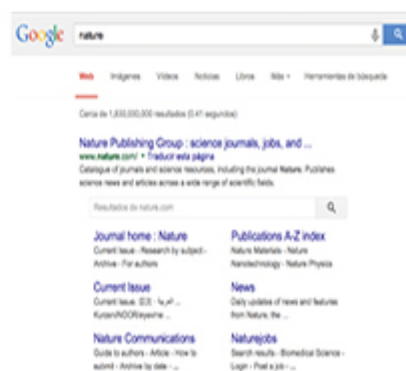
Google nature

Web Imágenes Videos Noticias Libros Más ▾ Herramientas de búsqueda

Cerca de 1,630,000,000 resultados (0.41 segundos)

Nature Publishing Group : science journals, jobs, and ...
www.nature.com/ ▾ Traducir esta página
Catalogue of journals and science resources, including the journal Nature. Publishes science news and articles across a wide range of scientific fields.

Resultados de nature.com

Journal home : Nature
Current issue · Research by subject · Archive · For authors

Publications A-Z index
Nature Materials · Nature Nanotechnology · Nature Physics

Current Issue
Current issue. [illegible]

News
Daily updates of news and features from Nature, the ...

Nature Communications
Guide to authors · Article · How to submit · Archive by date · ...

Naturejobs
Search results · Biomedical Science · Login · Post a job · ...